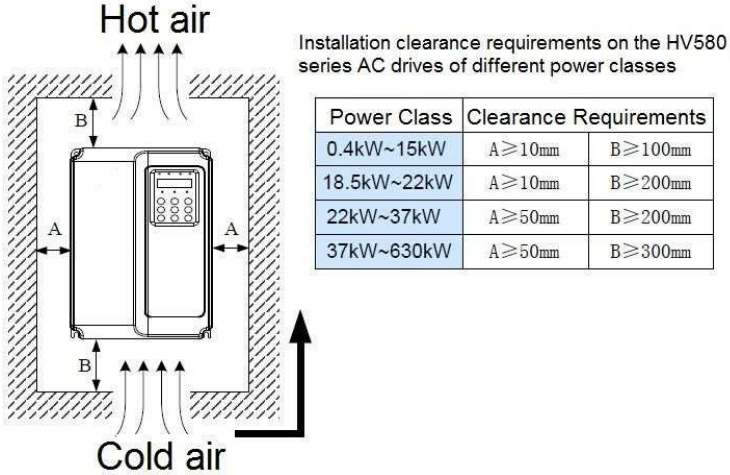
Hot air

B

A

A

B

Cold air

Installation clearance requirements on the HV580 series AC drives of different power classes

| Power Class | Clearance Requirements | |
|---|---|---|
| 0.4kW~15kW | A≥10mm | B≥100mm |
| 18.5kW~22kW | A≥10mm | B≥200mm |
| 22kW~37kW | A≥50mm | B≥200mm |
| 37kW~630kW | A≥50mm | B≥300mm |